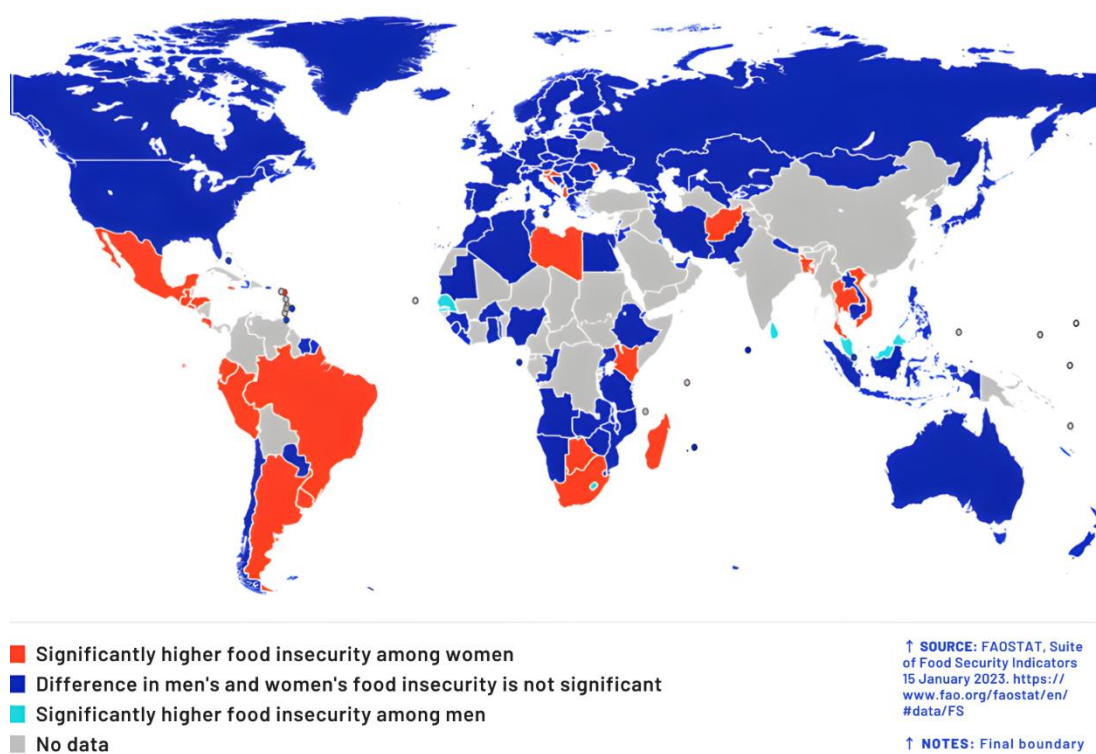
Significantly higher food insecurity among women
Difference in men's and women's food insecurity is not significant
Significantly higher food insecurity among men
No data

↑ SOURCE: FAOSTAT, Suite of Food Security Indicators 15 January 2023. https://www.fao.org/faostat/en/#data/FS

↑ NOTES: Final boundary